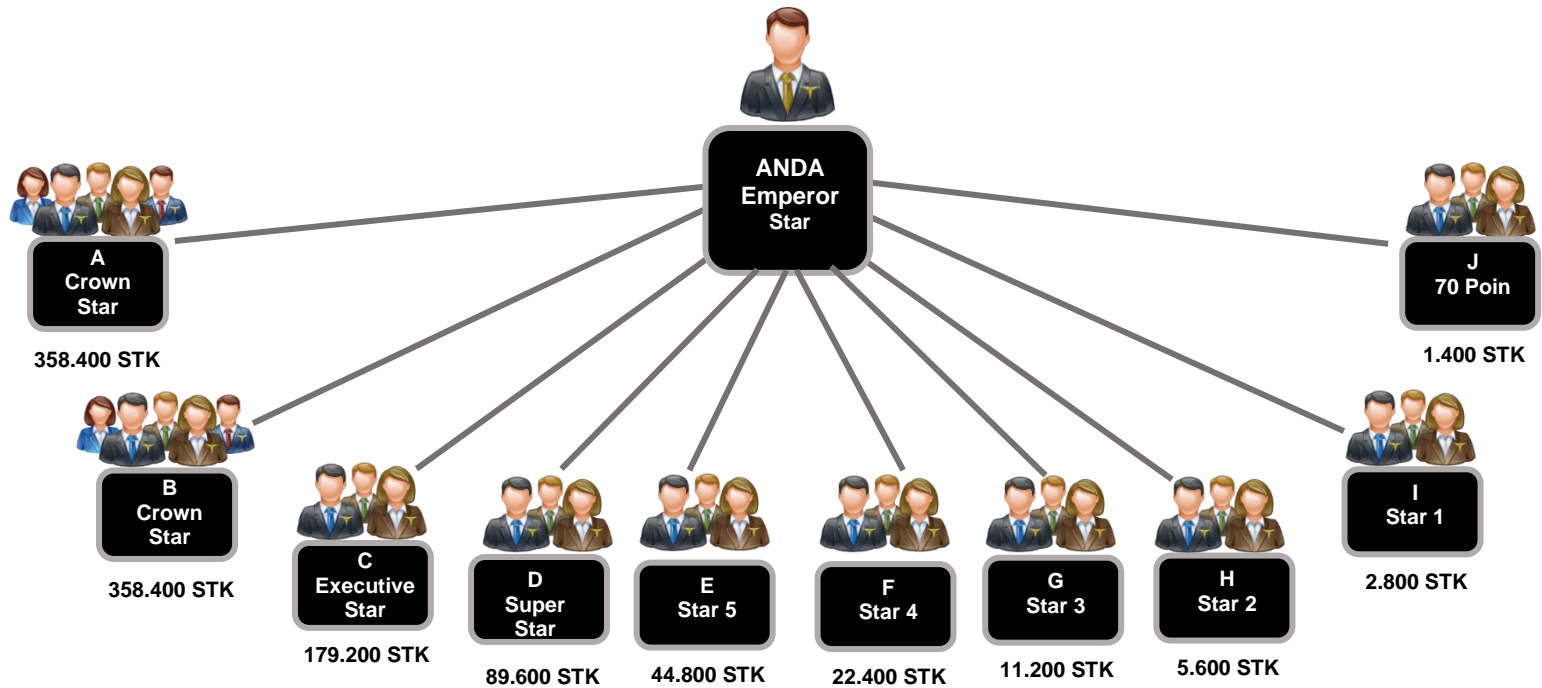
ANDA
Emperor
Star

A
Crown
Star

358.400 STK

J
70 Poin

1.400 STK

B
Crown
Star

358.400 STK

C
Executive
Star

179.200 STK

D
Super
Star

89.600 STK

E
Star 5

44.800 STK

F
Star 4

22.400 STK

G
Star 3

11.200 STK

H
Star 2

5.600 STK

I
Star 1

2.800 STK